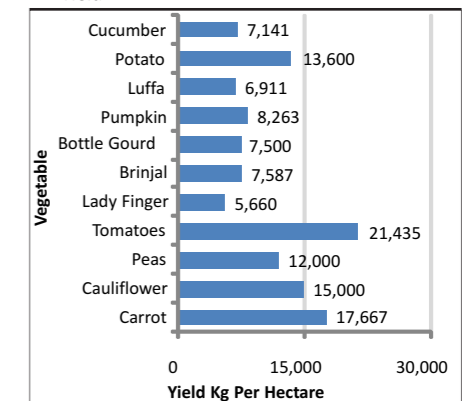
Vegetable

Cucumber 7,141
Potato 13,600
Luffa 6,911
Pumpkin 8,263
Bottle Gourd 7,500
Brinjal 7,587
Lady Finger 5,660
Tomatoes 21,435
Peas 12,000
Cauliflower 15,000
Carrot 17,667

0 15,000 30,000

Yield Kg Per Hectare